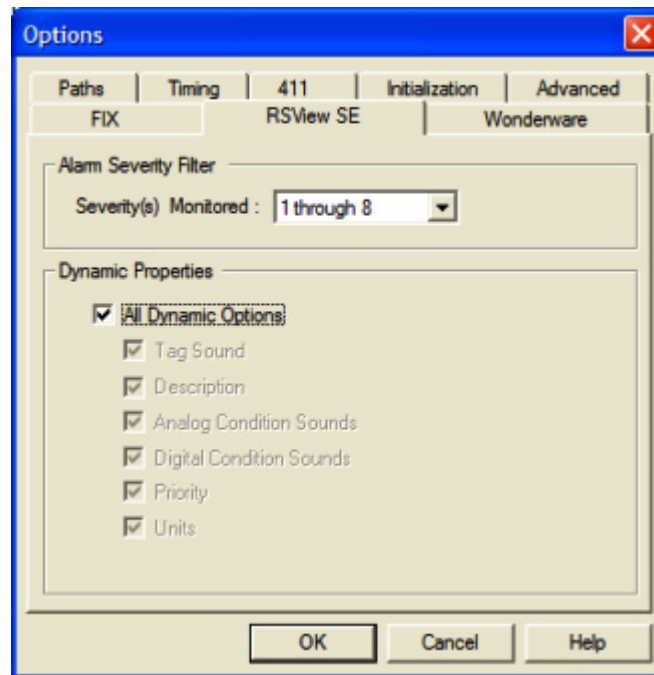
Options

Paths | Timing | 411 | Initialization | Advanced
FIX | RSView SE | Wonderware

Alarm Severity Filter

Severity(s) Monitored : 1 through 8

Dynamic Properties

All Dynamic Options
Tag Sound
Description
Analog Condition Sounds
Digital Condition Sounds
Priority
Units

OK
Cancel
Help